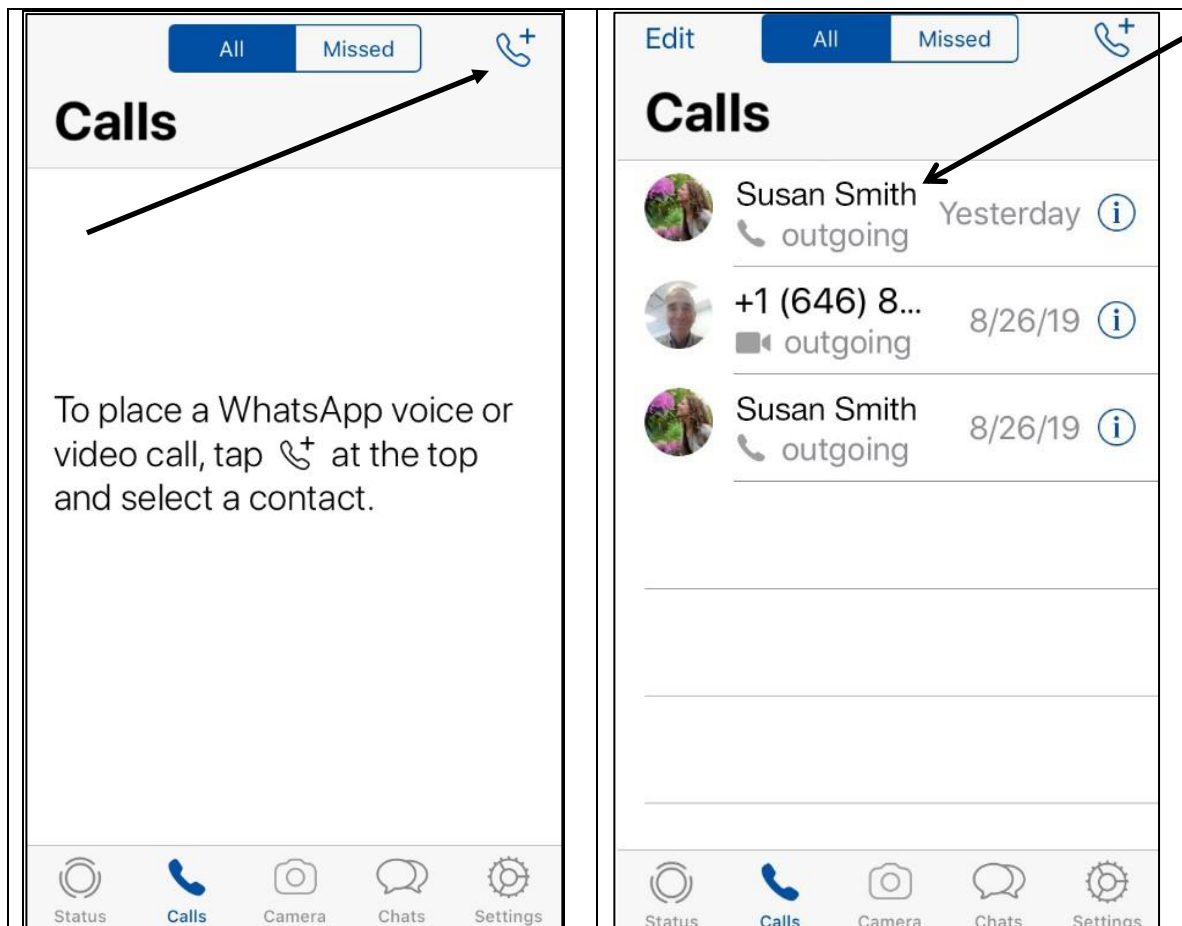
All Missed

Calls

To place a WhatsApp voice or video call, tap at the top and select a contact.

Status Calls Camera Chats Settings

Edit All Missed

Calls

Susan Smith outgoing Yesterday

+1 (646) 8... outgoing 8/26/19

Susan Smith outgoing 8/26/19

Status Calls Camera Chats Settings